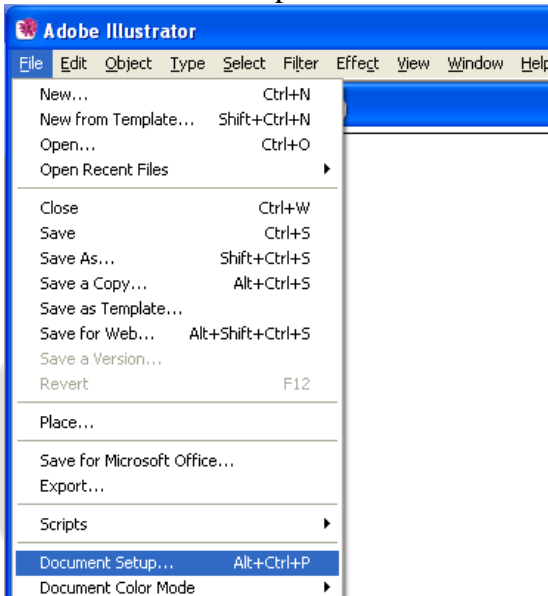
Adobe Illustrator

File Edit Object Type Select Filter Effect View Window Help

New... Ctrl+N
New from Template... Shift+Ctrl+N
Open... Ctrl+O
Open Recent Files

Close Ctrl+W
Save Ctrl+S
Save As... Shift+Ctrl+S
Save a Copy... Alt+Ctrl+S
Save as Template...
Save for Web... Alt+Shift+Ctrl+S
Save a Version...
Revert F12

Place...

Save for Microsoft Office...
Export...

Scripts

Document Setup... Alt+Ctrl+P
Document Color Mode